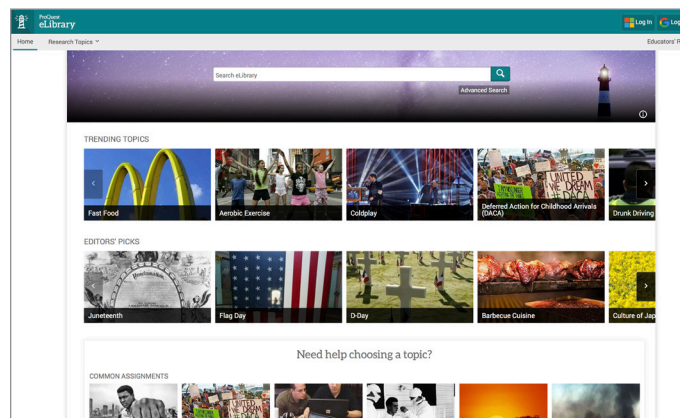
ProQuest
eLibrary

Log In Log

Home Research Topics

Educators' P

Search eLibrary

Advanced Search

TRENDING TOPICS

Fast Food

Aerobic Exercise

Coldplay

Deferred Action for Childhood Arrivals (DACA)

Drunk Driving

EDITORS' PICKS

Juneteenth

Flag Day

D-Day

Barbecue Cuisine

Culture of Jap

Need help choosing a topic?

COMMON ASSIGNMENTS